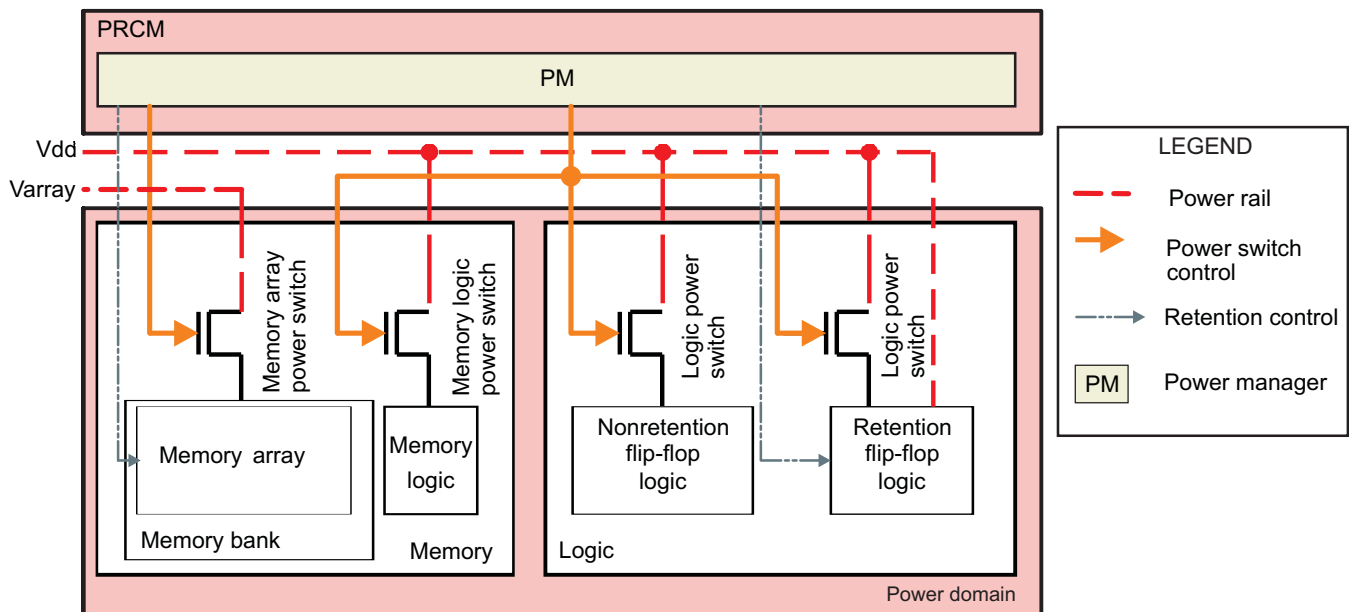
PRCM

PM

Vdd

Varray

Memory array power switch

Memory logic power switch

Logic power switch

Logic power switch

Memory array

Memory bank

Memory logic

Memory

Nonretention flip-flop logic

Retention flip-flop logic

Logic

Power domain

LEGEND

Power rail

Power switch control

Retention control

PM

Power manager